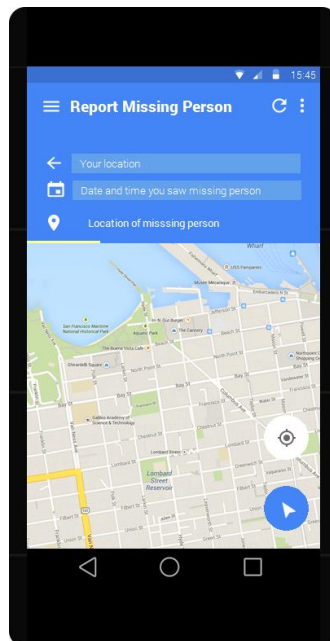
15:45

Report Missing Person

Your location

Date and time you saw missing person

Location of misssing person

Wharf

Musee Mecanique

San Francisco Maritime National Historical Park

In-N-Out Burger

The Cannery

The Buena Vista Cafe

Ghirardelli Square

North Point St

Bay St

Francisco St

Chestnut St

Galileo Academy of Science & Technology

Lombard St

Lombard Street Reservoir

Greenwich St